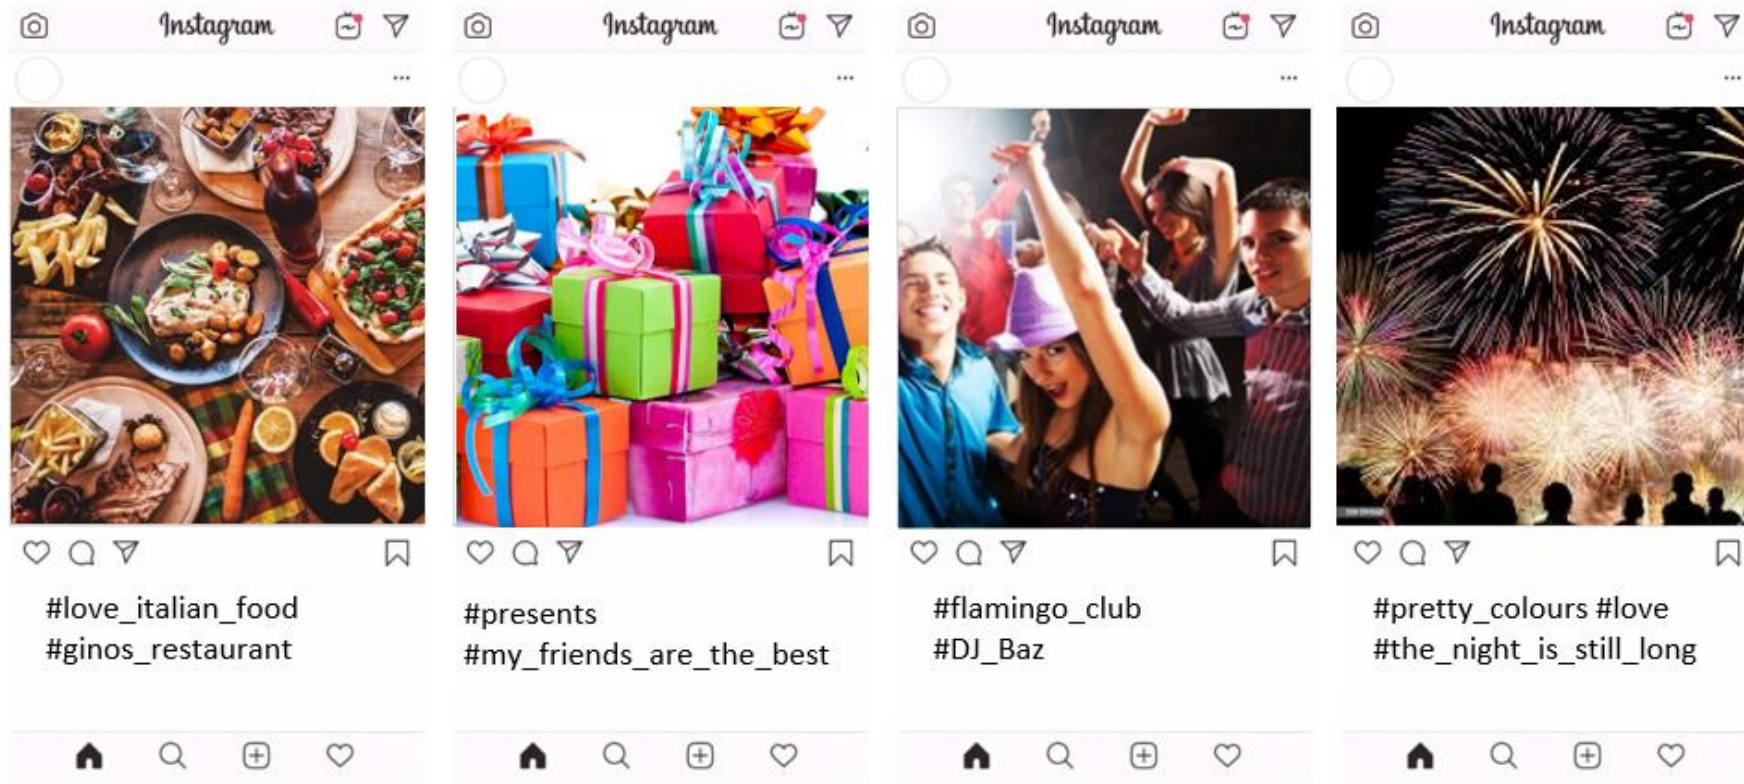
Instagram

...

#love_italian_food
#ginos_restaurant

Instagram

...

#presents
#my_friends_are_the_best

Instagram

...

#flamingo_club
#DJ_Baz

Instagram

...

#pretty_colours #love
#the_night_is_still_long